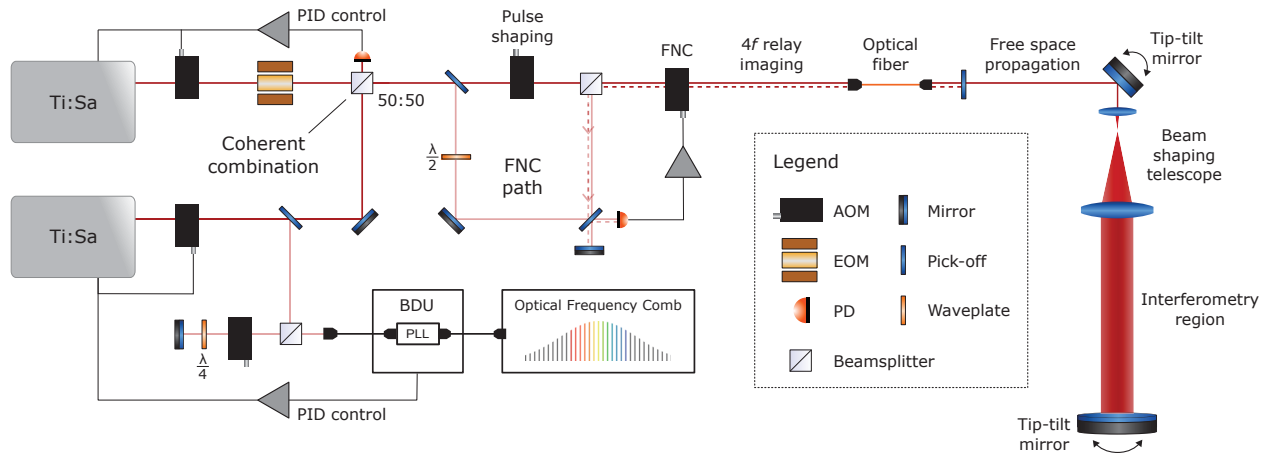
PID control

Pulse shaping

FNC

4f relay imaging

Optical fiber

Free space propagation

Tip-tilt mirror

Ti:Sa

50:50

Coherent combination

$\frac{\lambda}{2}$

FNC path

Beam shaping telescope

Legend

AOM

Mirror

EOM

Pick-off

PD

Waveplate

Beamsplitter

Ti:Sa

BDU

PLL

Optical Frequency Comb

$\frac{\lambda}{4}$

PID control

Interferometry region

Tip-tilt mirror